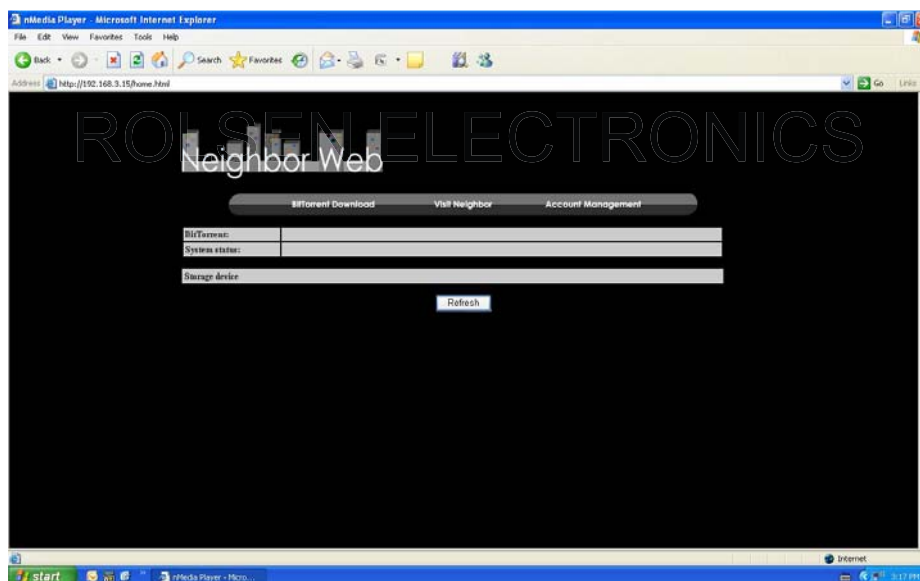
nMedia Player - Microsoft Internet Explorer

File Edit View Favorites Tools Help

Back Search Favorites

Address http://192.168.3.15/home.html

Go Links

ROLSEN ELECTRONICS

Neighbor Web

BitTorrent Download Visit Neighbor Account Management

| BitTorrent: | |
|---|---|
| System status: | |

Storage device

Refresh

Internet

start nMedia Player - Micro... 3:17 PM